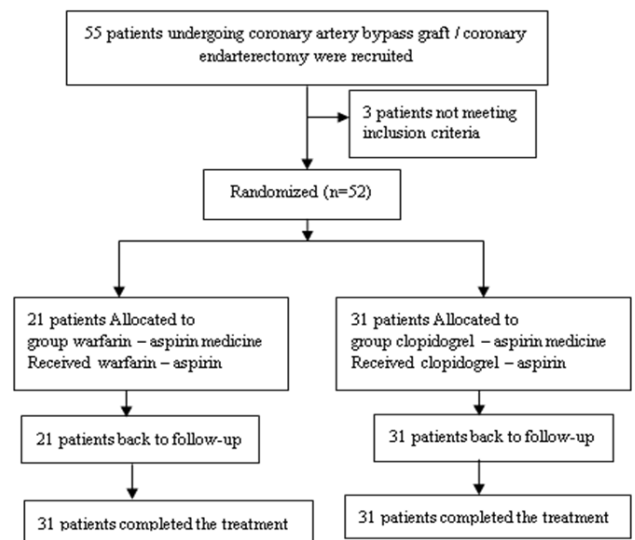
55 patients undergoing coronary artery bypass graft / coronary endarterectomy were recruited

3 patients not meeting inclusion criteria

Randomized (n=52)

21 patients Allocated to group warfarin – aspirin medicine Received warfarin – aspirin

31 patients Allocated to group clopidogrel – aspirin medicine Received clopidogrel – aspirin

21 patients back to follow-up

31 patients back to follow-up

31 patients completed the treatment

31 patients completed the treatment